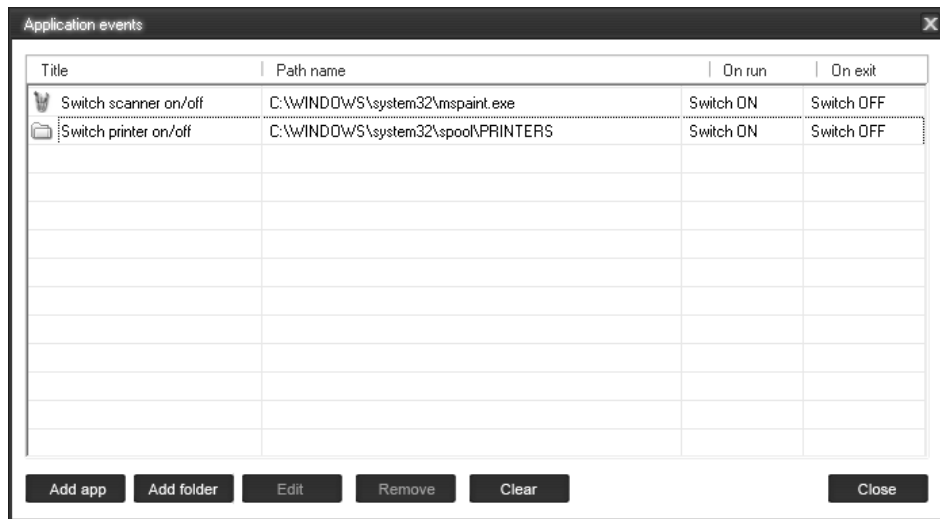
Application events

X

| Title | Path name | On run | On exit |
|---|---|---|---|
| Switch scanner on/off | C:\WINDOWS\system32\mspaint.exe | Switch ON | Switch OFF |
| Switch printer on/off | C:\WINDOWS\system32\spool\PRINTERS | Switch ON | Switch OFF |

Add app

Add folder

Edit

Remove

Clear

Close